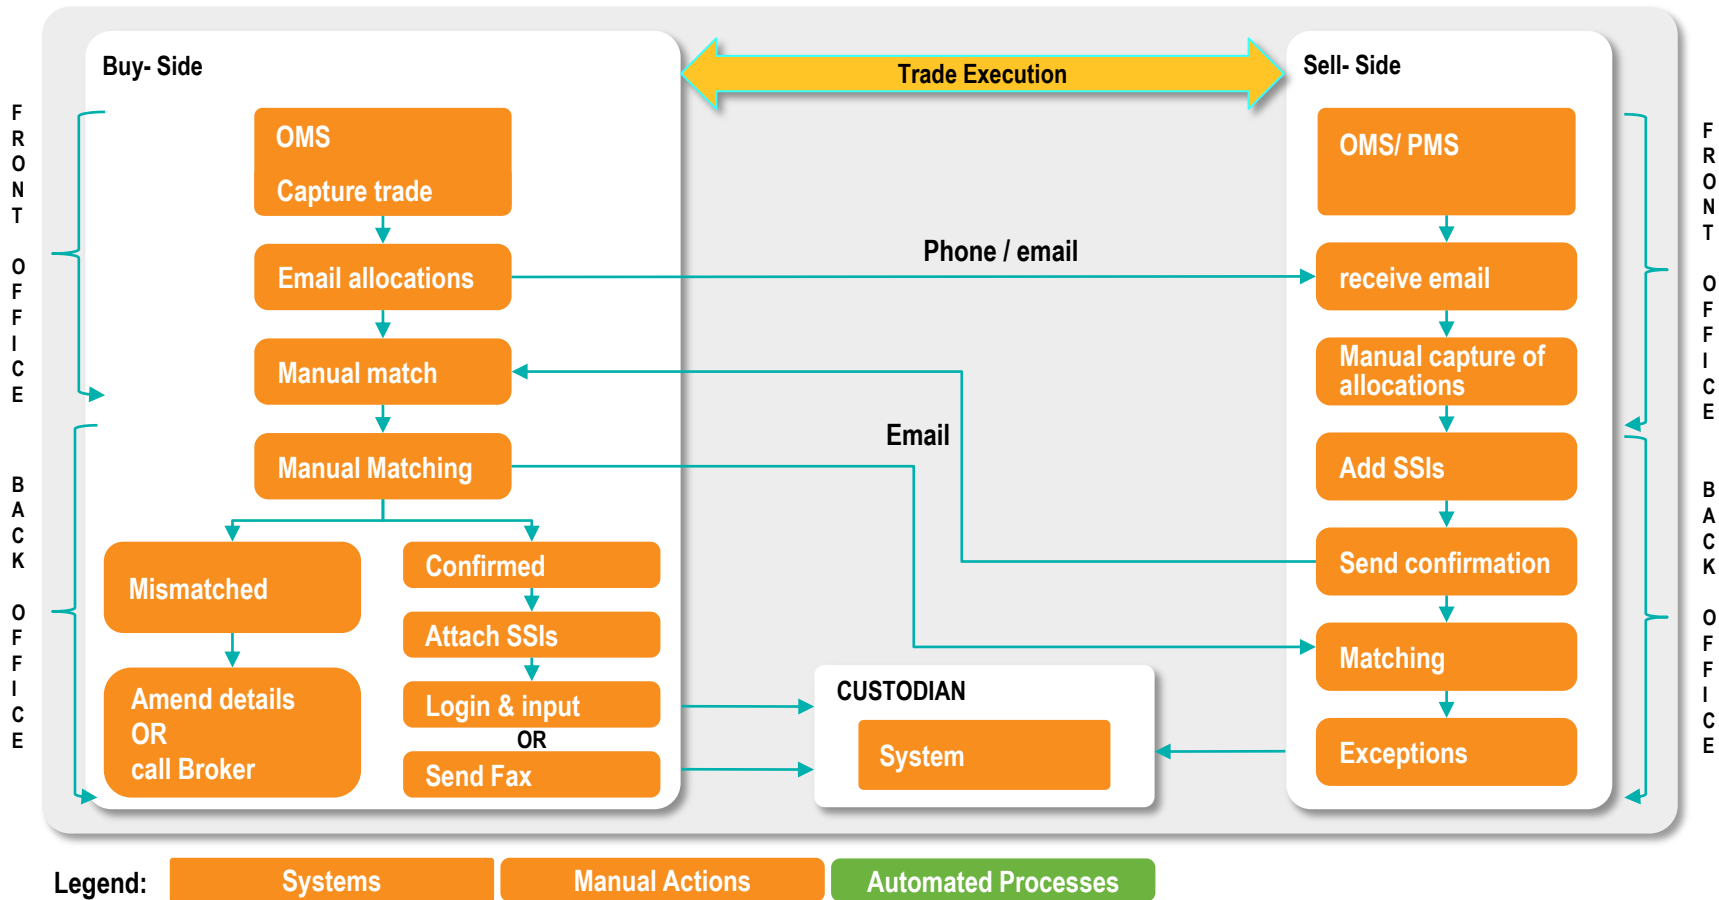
FRONT OFFICE

BACK OFFICE

Buy- Side

Trade Execution

Sell- Side

FRONT OFFICE

BACK OFFICE

OMS

Capture trade

Email allocations

Manual match

Manual Matching

Mismatched

Amend details OR call Broker

Confirmed

Attach SSIs

Login & input

OR

Send Fax

Phone / email

Email

CUSTODIAN

System

OMS/ PMS

receive email

Manual capture of allocations

Add SSIs

Send confirmation

Matching

Exceptions

Legend: Systems Manual Actions Automated Processes